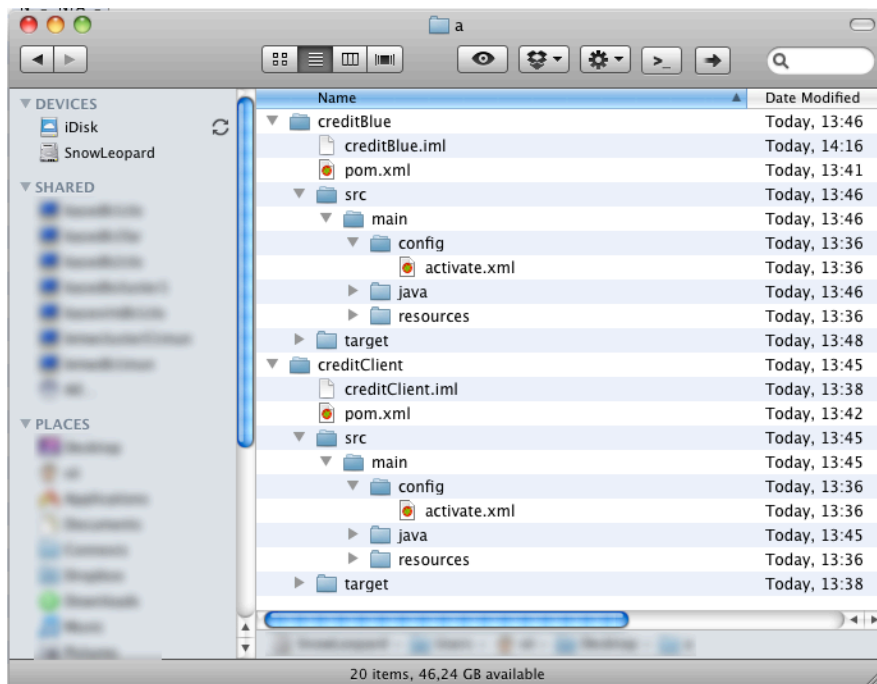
a

DEVICES
iDisk
SnowLeopard
SHARED
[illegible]
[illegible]
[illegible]
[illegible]
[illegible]
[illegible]
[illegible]
PLACES
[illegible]
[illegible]
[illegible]
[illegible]
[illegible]
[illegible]
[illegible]
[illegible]
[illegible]

| Name | Date Modified |
|---|---|
| creditBlue | Today, 13:46 |
| creditBlue.iml | Today, 14:16 |
| pom.xml | Today, 13:41 |
| src | Today, 13:46 |
| main | Today, 13:46 |
| config | Today, 13:36 |
| activate.xml | Today, 13:36 |
| java | Today, 13:46 |
| resources | Today, 13:36 |
| target | Today, 13:48 |
| creditClient | Today, 13:45 |
| creditClient.iml | Today, 13:38 |
| pom.xml | Today, 13:42 |
| src | Today, 13:45 |
| main | Today, 13:45 |
| config | Today, 13:36 |
| activate.xml | Today, 13:36 |
| java | Today, 13:45 |
| resources | Today, 13:36 |
| target | Today, 13:38 |

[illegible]

20 items, 46,24 GB available